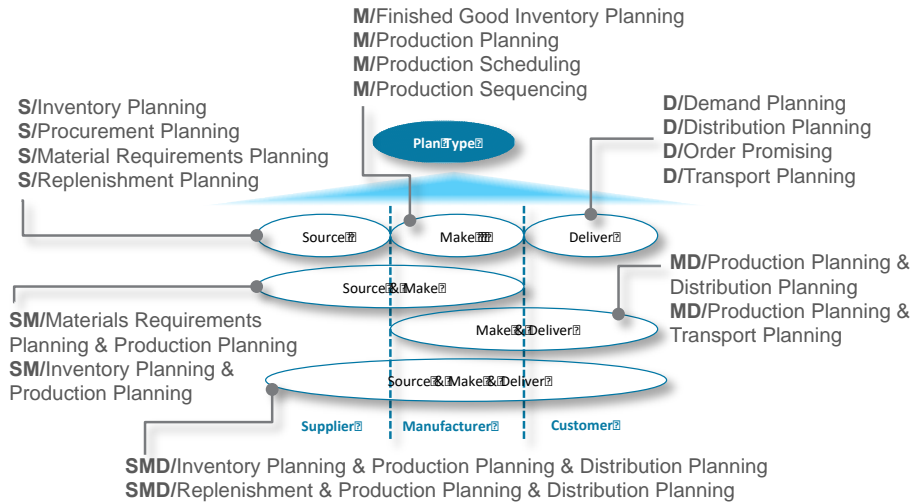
**M**/Finished Good Inventory Planning
**M**/Production Planning
**M**/Production Scheduling
**M**/Production Sequencing

**S**/Inventory Planning
**S**/Procurement Planning
**S**/Material Requirements Planning
**S**/Replenishment Planning

Plan Type

**D**/Demand Planning
**D**/Distribution Planning
**D**/Order Promising
**D**/Transport Planning

Source

Make

Deliver

Source & Make

**MD**/Production Planning & Distribution Planning
**MD**/Production Planning & Transport Planning

**SM**/Materials Requirements Planning & Production Planning
**SM**/Inventory Planning & Production Planning

Make & Deliver

Source & Make & Deliver

Supplier

Manufacturer

Customer

**SMD**/Inventory Planning & Production Planning & Distribution Planning
**SMD**/Replenishment & Production Planning & Distribution Planning